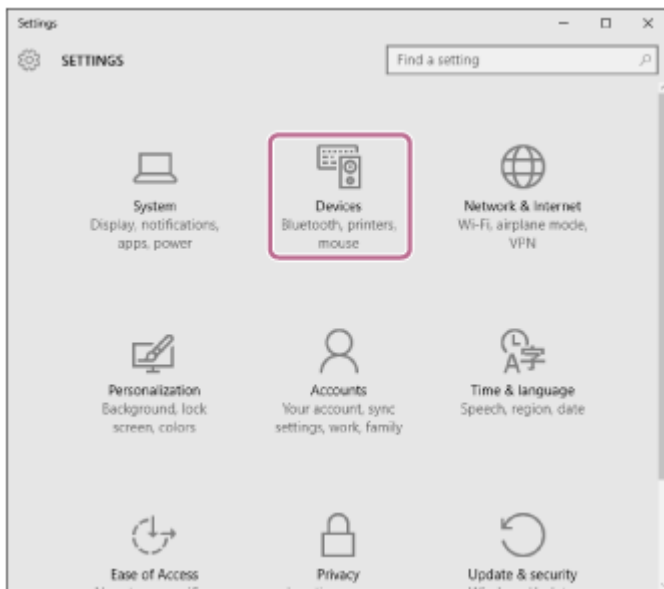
Settings

SETTINGS

Find a setting

System
Display, notifications, apps, power

Devices
Bluetooth, printers, mouse

Network & Internet
Wi-Fi, airplane mode, VPN

Personalization
Background, lock screen, colors

Accounts
Your account, sync settings, work, family

Time & language
Speech, region, date

Ease of Access
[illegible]

Privacy
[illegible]

Update & security
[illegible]